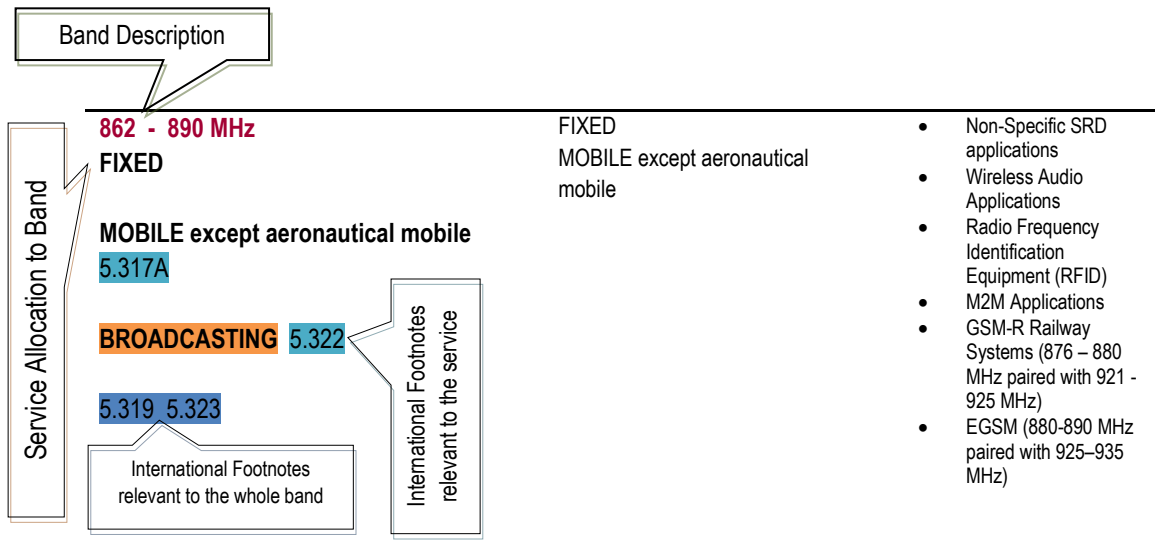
Band Description

Service Allocation to Band

862 - 890 MHz
FIXED

MOBILE except aeronautical mobile
5.317A

BROADCASTING 5.322

International Footnotes relevant to the service

5.319 5.323

International Footnotes relevant to the whole band

FIXED
MOBILE except aeronautical mobile

- Non-Specific SRD applications
- Wireless Audio Applications
- Radio Frequency Identification Equipment (RFID)
- M2M Applications
- GSM-R Railway Systems (876 – 880 MHz paired with 921 - 925 MHz)
- EGSM (880-890 MHz paired with 925–935 MHz)